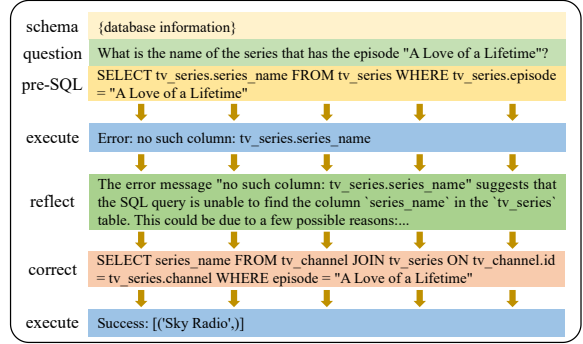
schema {database information}

question What is the name of the series that has the episode "A Love of a Lifetime"?

pre-SQL SELECT tv_series.series_name FROM tv_series WHERE tv_series.episode = "A Love of a Lifetime"

execute Error: no such column: tv_series.series_name

reflect The error message "no such column: tv_series.series_name" suggests that the SQL query is unable to find the column `series_name` in the `tv_series` table. This could be due to a few possible reasons:...

correct SELECT series_name FROM tv_channel JOIN tv_series ON tv_channel.id = tv_series.channel WHERE episode = "A Love of a Lifetime"

execute Success: [('Sky Radio',)]